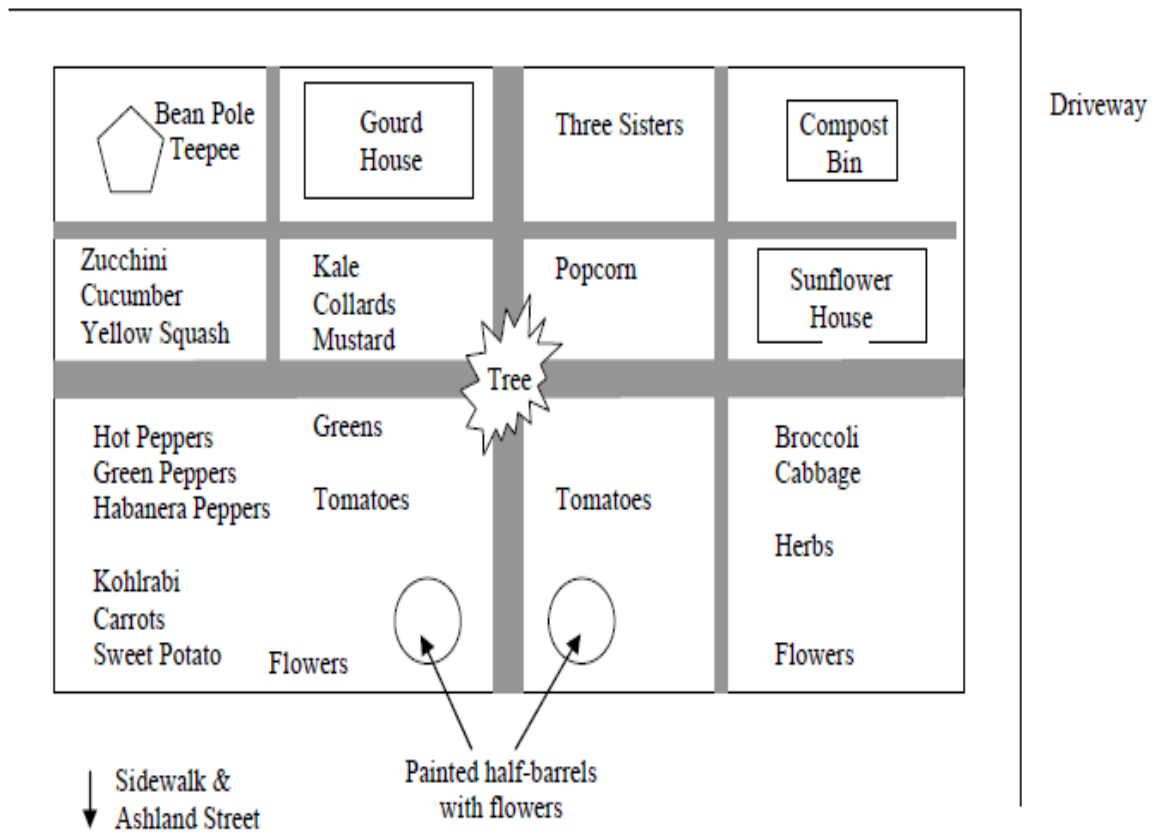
Driveway

Bean Pole Teepee

Gourd House

Three Sisters

Compost Bin

Zucchini
Cucumber
Yellow Squash

Kale
Collards
Mustard

Popcorn

Sunflower House

Tree

Hot Peppers
Green Peppers
Habanera Peppers

Kohlrabi
Carrots
Sweet Potato

Greens

Tomatoes

Flowers

Tomatoes

Broccoli
Cabbage

Herbs

Flowers

Sidewalk & Ashland Street

Painted half-barrels with flowers